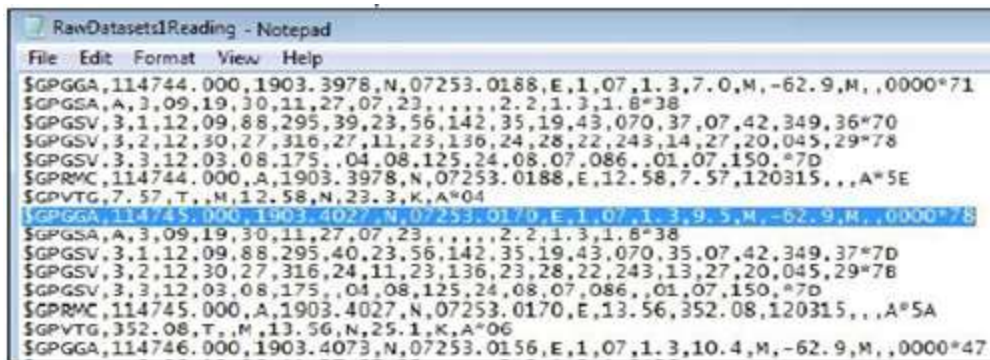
RawDatasets1Reading - Notepad

File Edit Format View Help

$GPGGA,114744.000,1903.3978,N,07253.0188,E,1,07,1.3,7.0,M,-62.9,M,,0000*71
$GPGSA,A,3,09,19,30,11,27,07,23,,,,,,2.2,1.3,1.8*38
$GPGSV,3,1,12,09,88,295,39,23,56,142,35,19,43,070,37,07,42,349,36*70
$GPGSV,3,2,12,30,27,316,27,11,23,136,24,28,22,243,14,27,20,045,29*78
$GPGSV,3,3,12,03,08,175,,04,08,125,24,08,07,086,,01,07,150,*7D
$GPRMC,114744.000,A,1903.3978,N,07253.0188,E,12.58,7.57,120315,,,A*5E
$GPVTG,7.57,T,,M,12.58,N,23.3,K,A*04
$GPGGA,114745.000,1903.4027,N,07253.0170,E,1,07,1.3,9.5,M,-62.9,M,,0000*78
$GPGSA,A,3,09,19,30,11,27,07,23,,,,,,2.2,1.3,1.8*38
$GPGSV,3,1,12,09,88,295,40,23,56,142,35,19,43,070,35,07,42,349,37*7D
$GPGSV,3,2,12,30,27,316,24,11,23,136,23,28,22,243,13,27,20,045,29*7B
$GPGSV,3,3,12,03,08,175,,04,08,125,24,08,07,086,,01,07,150,*7D
$GPRMC,114745.000,A,1903.4027,N,07253.0170,E,13.56,352.08,120315,,,A*5A
$GPVTG,352.08,T,,M,13.56,N,25.1,K,A*06
$GPGGA,114746.000,1903.4073,N,07253.0156,E,1,07,1.3,10.4,M,-62.9,M,,0000*47